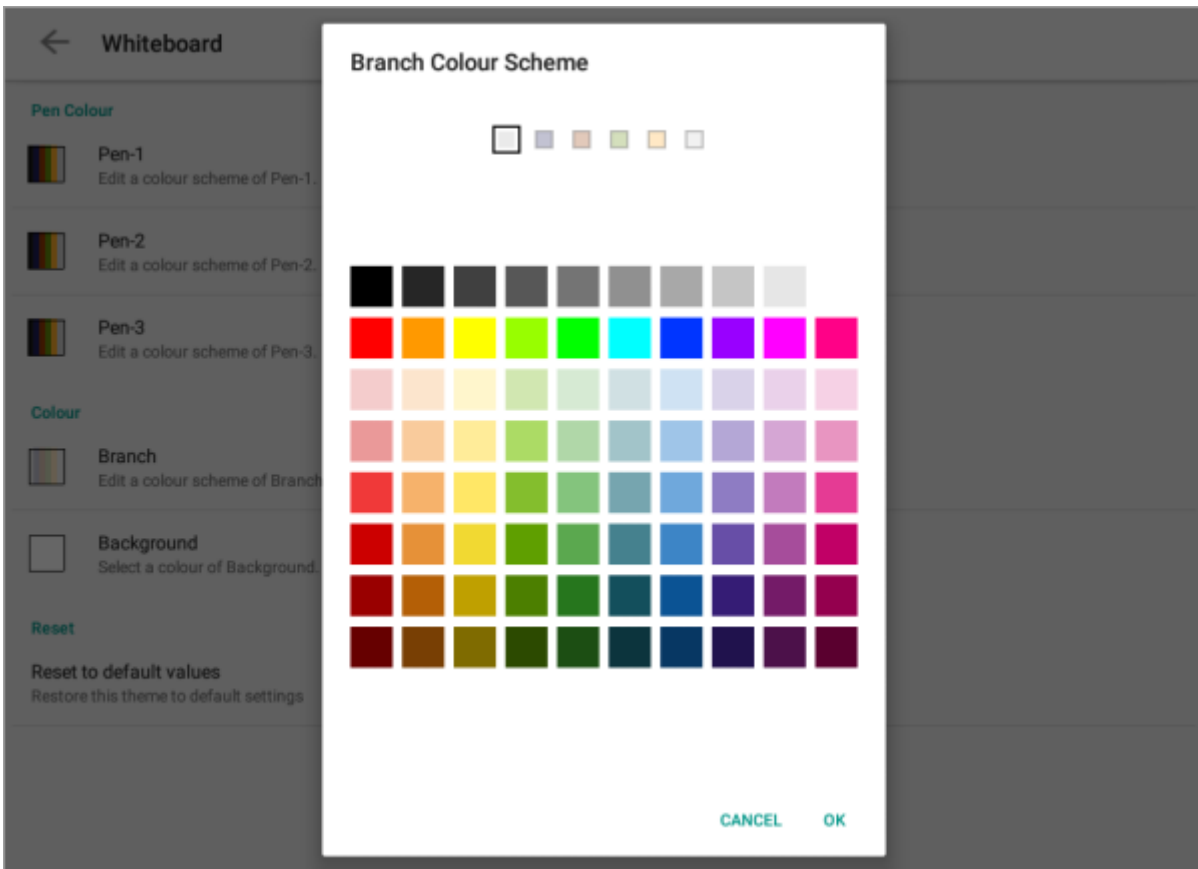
Whiteboard

Pen Colour

Pen-1
Edit a colour scheme of Pen-1.

Pen-2
Edit a colour scheme of Pen-2.

Pen-3
Edit a colour scheme of Pen-3.

Colour

Branch
Edit a colour scheme of Branch

Background
Select a colour of Background.

Reset

Reset to default values
Restore this theme to default settings

Branch Colour Scheme

CANCEL OK